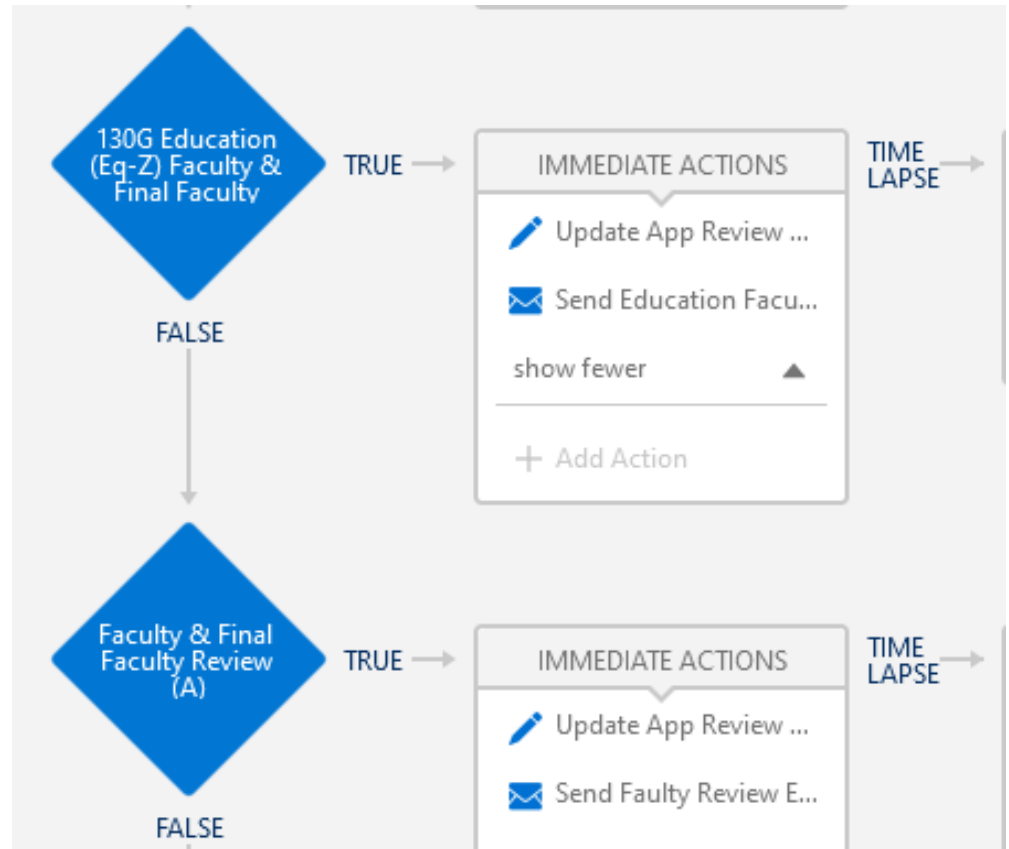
130G Education (Eq-Z) Faculty & Final Faculty

TRUE

IMMEDIATE ACTIONS

Update App Review ...

Send Education Facu...

show fewer

+ Add Action

TIME LAPSE

FALSE

Faculty & Final Faculty Review (A)

TRUE

IMMEDIATE ACTIONS

Update App Review ...

Send Faulty Review E...

TIME LAPSE

FALSE